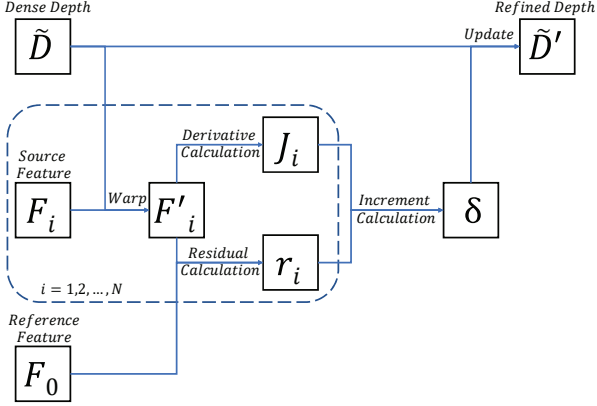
Dense Depth

$\tilde{D}$

Update

Refined Depth

$\tilde{D}'$

Source Feature

$F_i$

Warp

$F'_i$

Derivative Calculation

$J_i$

Residual Calculation

$r_i$

Increment Calculation

$\delta$

$i = 1,2,\ldots,N$

Reference Feature

$F_0$